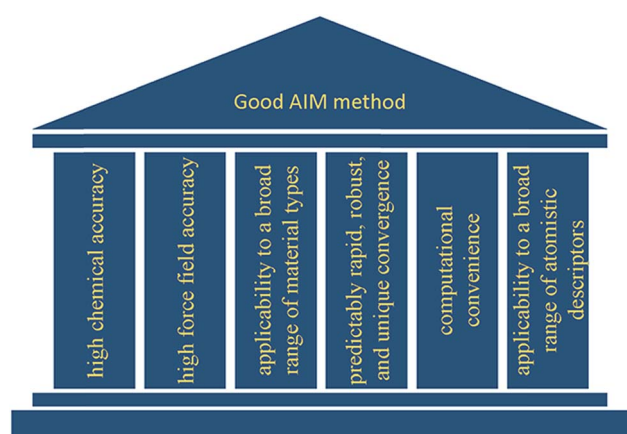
Good AIM method

high chemical accuracy

high force field accuracy

applicability to a broad range of material types

predictably rapid, robust, and unique convergence

computational convenience

applicability to a broad range of atomistic descriptors